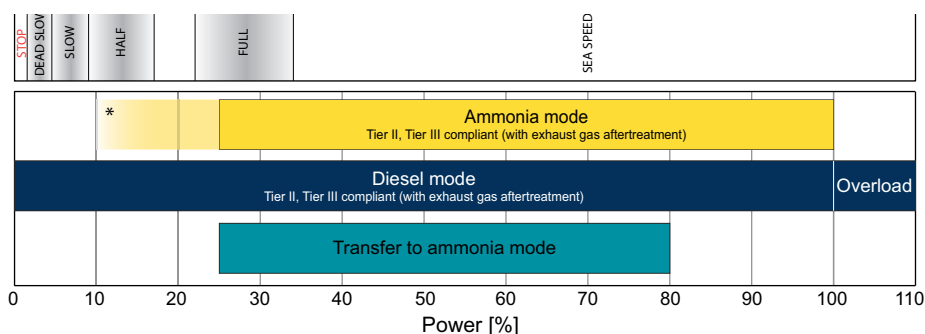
STOP
DEAD SLOW
SLOW
HALF
FULL
SEA SPEED

*

Ammonia mode
Tier II, Tier III compliant (with exhaust gas aftertreatment)

Diesel mode
Tier II, Tier III compliant (with exhaust gas aftertreatment)

Overload

Transfer to ammonia mode

0 10 20 30 40 50 60 70 80 90 100 110

Power [%]